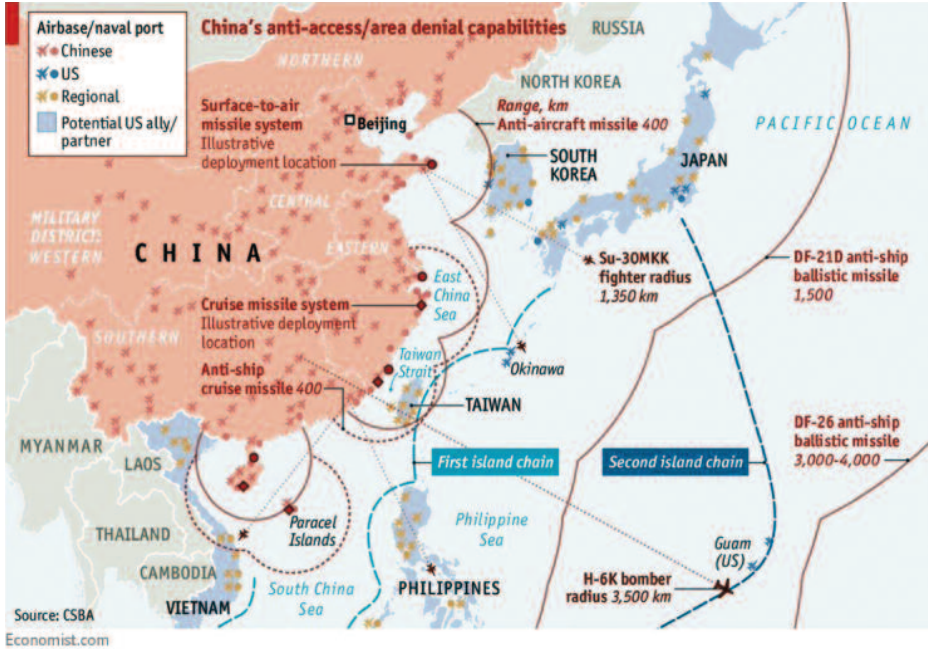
Airbase/naval port
Chinese
US
Regional
Potential US ally/ partner

China's anti-access/area denial capabilities

RUSSIA

NORTHERN

NORTH KOREA

Surface-to-air missile system
Illustrative deployment location

Beijing

Range, km
Anti-aircraft missile 400

SOUTH KOREA

JAPAN

PACIFIC OCEAN

CENTRAL

MILITARY DISTRICT: WESTERN

CHINA

EASTERN

Su-30MKK fighter radius 1,350 km

DF-21D anti-ship ballistic missile 1,500

East China Sea

Cruise missile system
Illustrative deployment location

SOUTHERN

Taiwan Strait

Okinawa

Anti-ship cruise missile 400

TAIWAN

MYANMAR

LAOS

First island chain

Second island chain

DF-26 anti-ship ballistic missile 3,000-4,000

THAILAND

Paracel Islands

Philippine Sea

CAMBODIA

Guam (US)

H-6K bomber radius 3,500 km

VIETNAM

South China Sea

PHILIPPINES

Source: CSBA

Economist.com